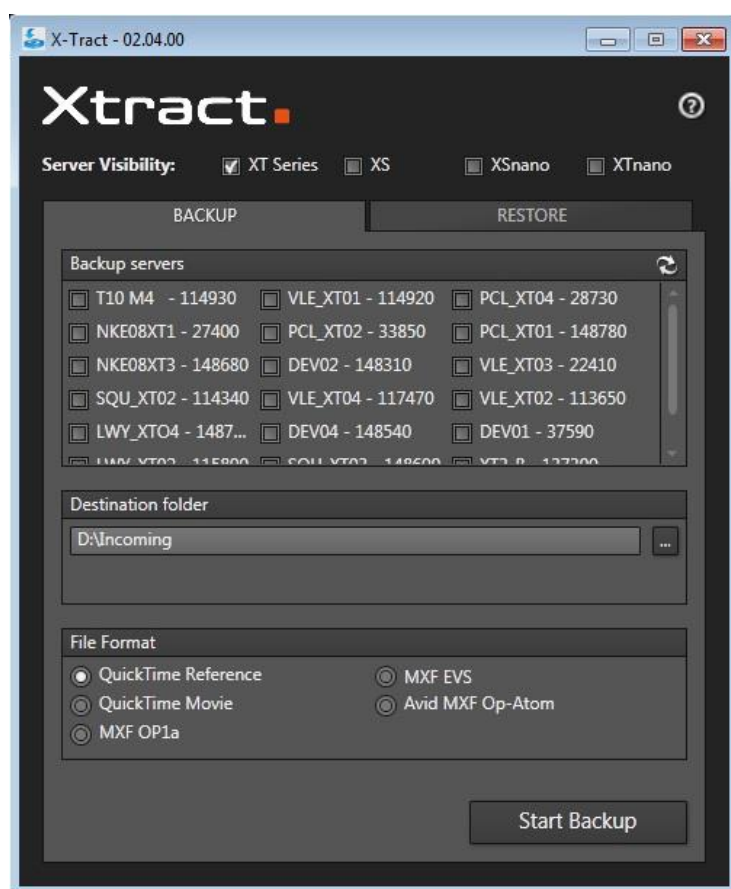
X-Tract - 02.04.00

Xtract.

Server Visibility: XT Series XS XSnano XTnano

BACKUP

RESTORE

Backup servers

T10 M4 - 114930
VLE_XT01 - 114920
PCL_XT04 - 28730
NKE08XT1 - 27400
PCL_XT02 - 33850
PCL_XT01 - 148780
NKE08XT3 - 148680
DEV02 - 148310
VLE_XT03 - 22410
SQU_XT02 - 114340
VLE_XT04 - 117470
VLE_XT02 - 113650
LWY_XTO4 - 1487...
DEV04 - 148540
DEV01 - 37590
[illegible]
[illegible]
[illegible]

Destination folder

D:\Incoming

...

File Format

QuickTime Reference
QuickTime Movie
MXF OP1a
MXF EVS
Avid MXF Op-Atom

Start Backup